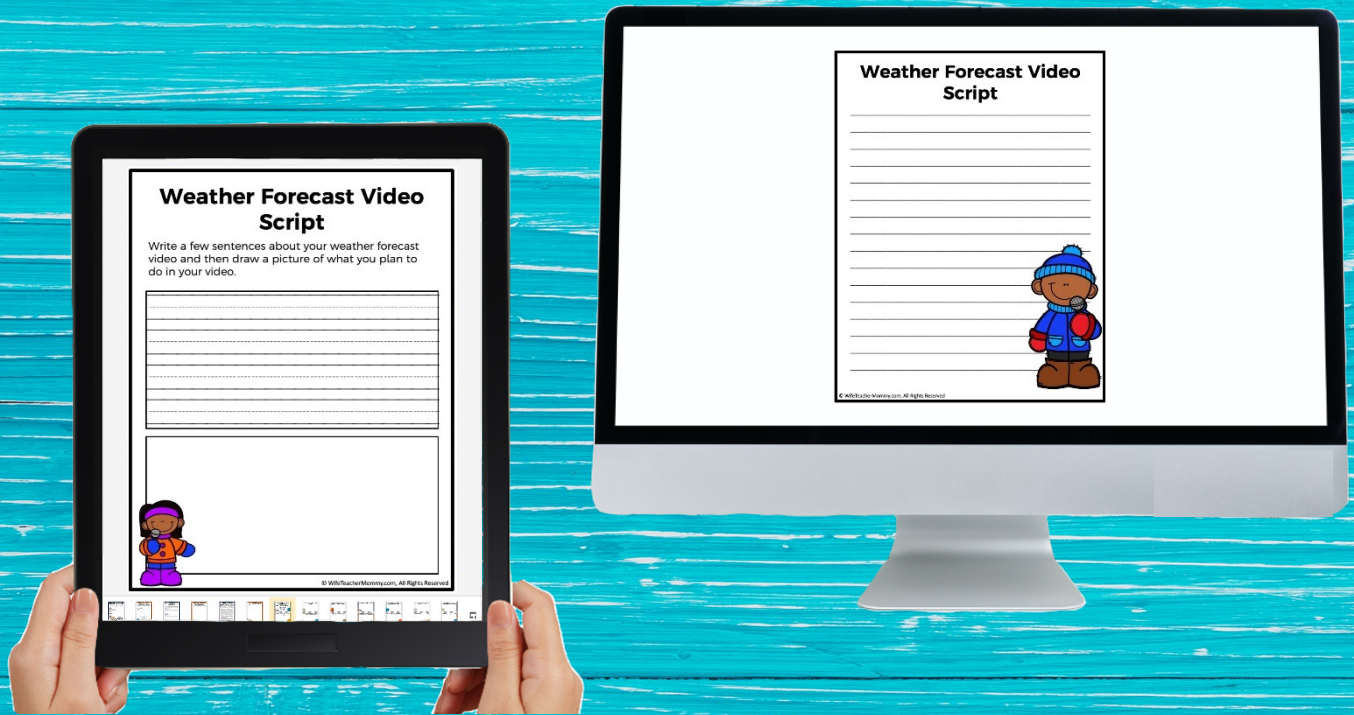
Weather Forecast Video Script

Write a few sentences about your weather forecast video and then draw a picture of what you plan to do in your video.

© WifeTeacherMommy.com, All Rights Reserved

Weather Forecast Video Script

© WifeTeacherMommy.com, All Rights Reserved